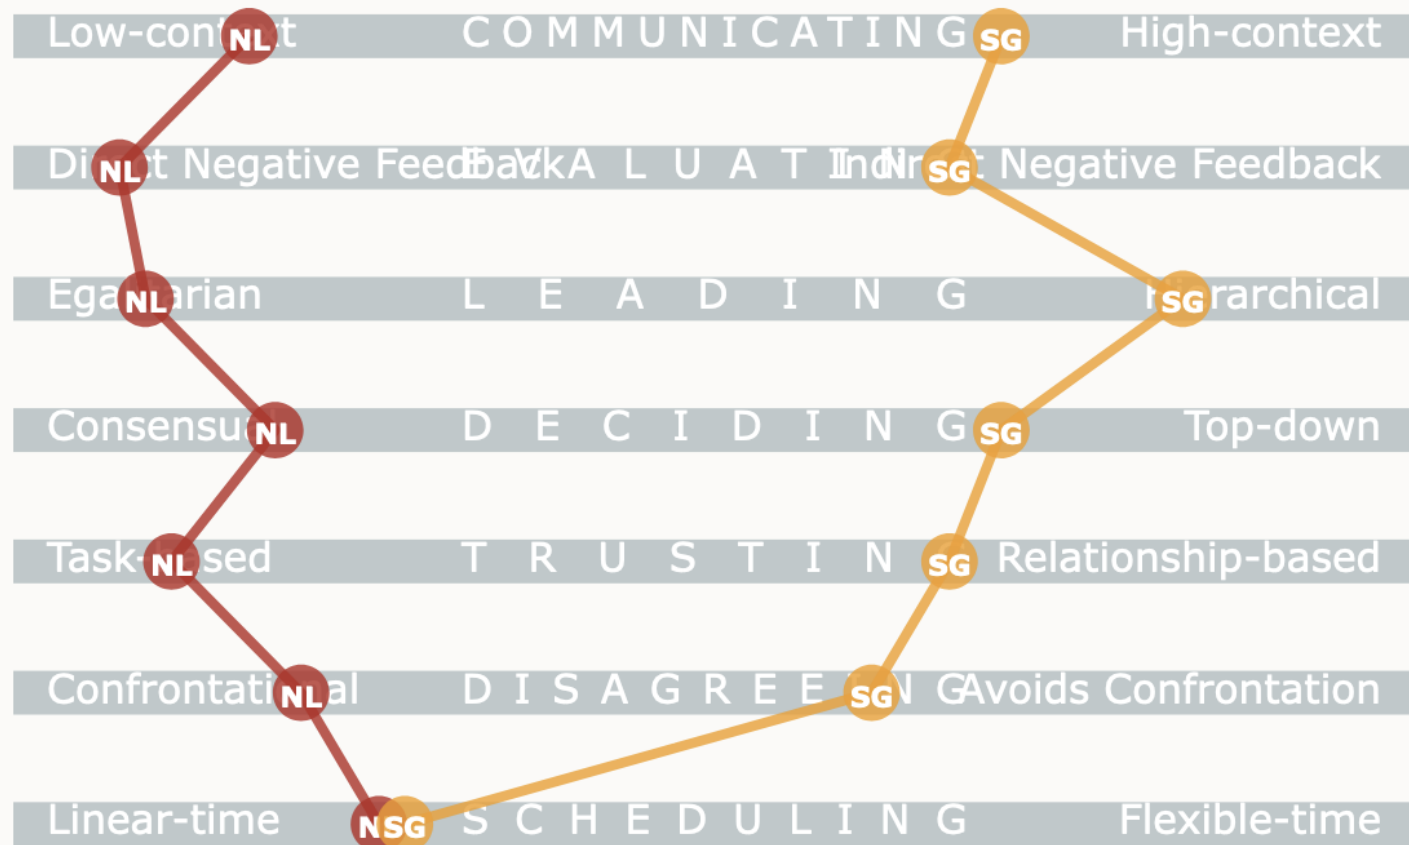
Low-con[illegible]t NL COMMUNICATING SG High-context

Di NL t Negative Feedback EVALUATING Indi SG t Negative Feedback

Ega NL arian LEADING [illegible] SG rarchical

Consensu NL DECIDING SG Top-down

Task- NL sed TRUSTIN SG Relationship-based

Confrontati NL al DISAGREE SG N G Avoids Confrontation

Linear-time N SG SCHEDULING Flexible-time